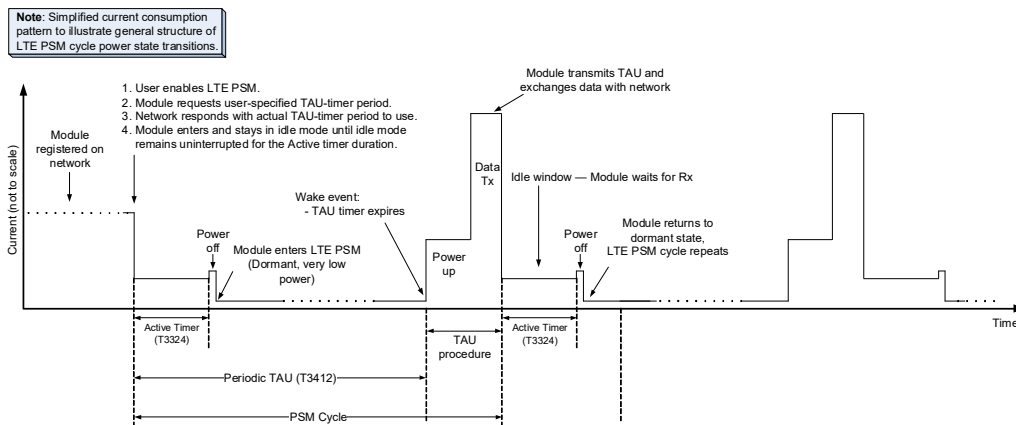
**Note**: Simplified current consumption pattern to illustrate general structure of LTE PSM cycle power state transitions.

1. User enables LTE PSM.
2. Module requests user-specified TAU-timer period.
3. Network responds with actual TAU-timer period to use.
4. Module enters and stays in idle mode until idle mode remains uninterrupted for the Active timer duration.

Module transmits TAU and exchanges data with network

Current (not to scale)

Module registered on network

Data Tx

Idle window — Module waits for Rx

Wake event:
- TAU timer expires

Power off

Module enters LTE PSM (Dormant, very low power)

Power up

Power off

Module returns to dormant state, LTE PSM cycle repeats

Time

Active Timer (T3324)

TAU procedure

Active Timer (T3324)

Periodic TAU (T3412)

PSM Cycle